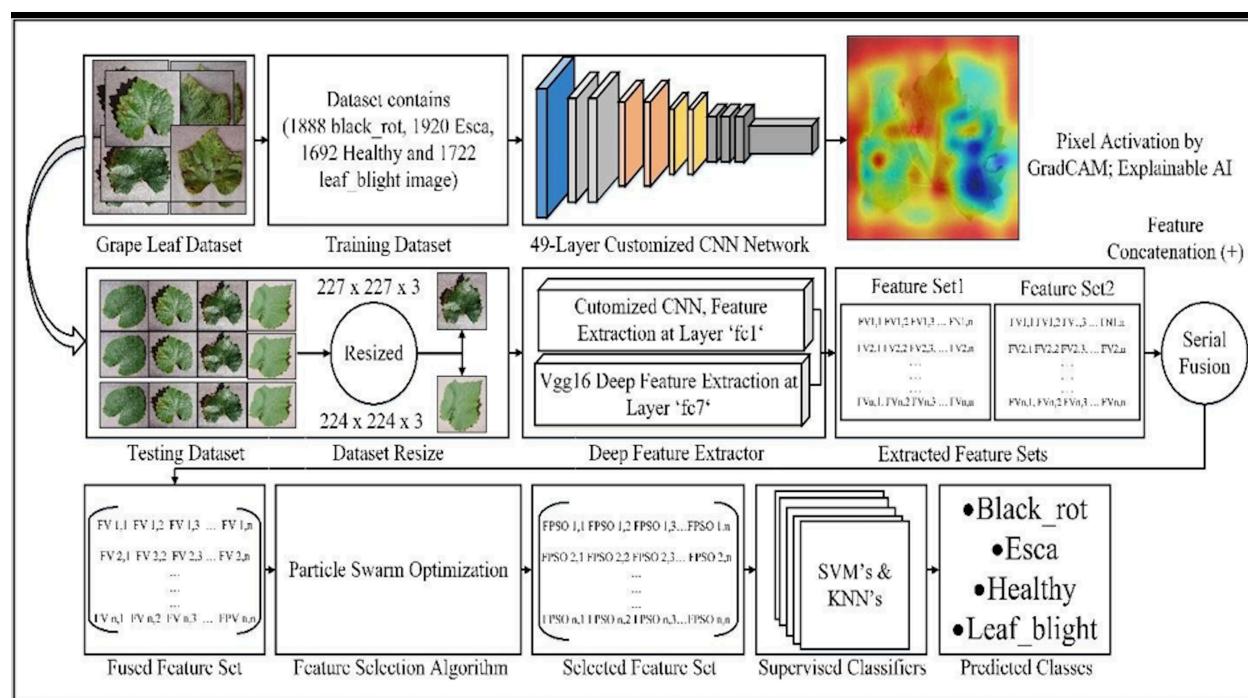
Dataset contains (1888 black_rot, 1920 Esca, 1692 Healthy and 1722 leaf_blight image)

Pixel Activation by GradCAM; Explainable AI

Grape Leaf Dataset

Training Dataset

49-Layer Customized CNN Network

Feature Concatenation (+)

227 x 227 x 3

Resized

224 x 224 x 3

Cutomized CNN, Feature Extraction at Layer 'fc1'

Vgg16 Deep Feature Extraction at Layer 'fc7'

Feature Set1

FV1,1 FV1,2 FV1,3 ... FV1,n
FV2,1 FV2,2 FV2,3, ... FV2,n
...
...
FVn,1 FVn,2 FVn,3 ... FVn,n

Feature Set2

FV1,1 FV1,2 FV..3 ... FV1,n
FV2,1 FV2,2 FV2,3, ... FV2,n
...
...
FVn,1 FVn,2 FVn,3 ... FVn,n

Serial Fusion

Testing Dataset

Dataset Resize

Deep Feature Extractor

Extracted Feature Sets

FV 1,1 FV 1,2 FV 1,3 ... FV 1,n
FV 2,1 FV 2,2 FV 2,3 ... FV 2,n
...
...
FV n,1 FV n,2 FV n,3 ... FPV n,n

Particle Swarm Optimization

FPSO 1,1 FPSO 1,2 FPSO 1,3...FPSO 1,n
FPSO 2,1 FPSO 2,2 FPSO 2,3... FPSO 2,n
...
...
FPSO n,1 FPSO n,2 FPSO n,3...FPSO n,n

SVM's & KNN's

•Black_rot
•Esca
•Healthy
•Leaf_blight

Fused Feature Set

Feature Selection Algorithm

Selected Feature Set

Supervised Classifiers

Predicted Classes